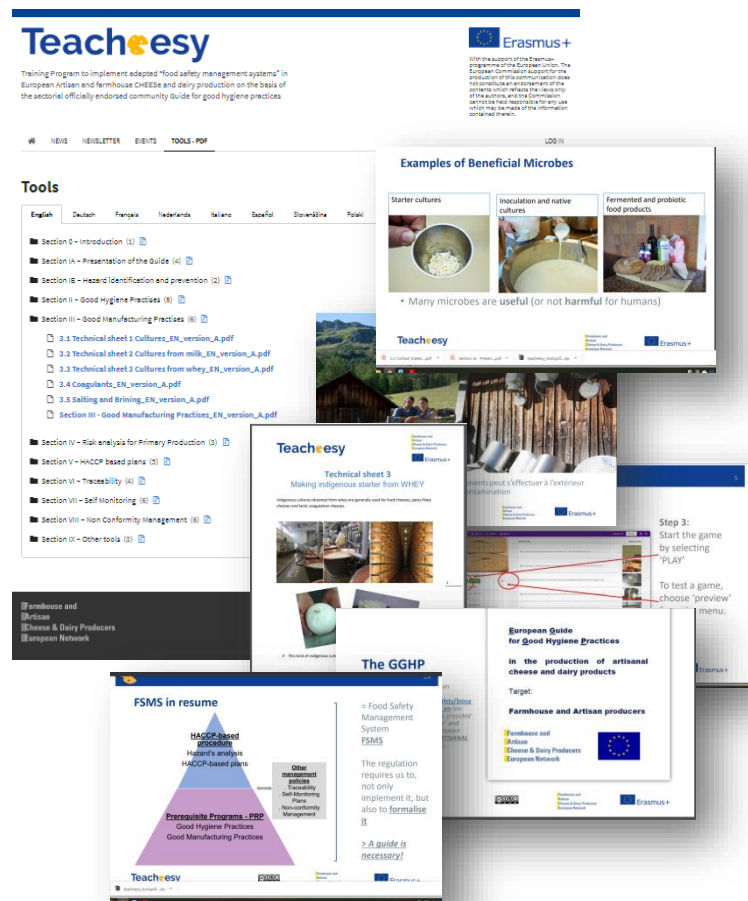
Teacheesy

Training Program to implement adapted "food safety management systems" in European Artisan and farmhouse CHEESE and dairy production on the basis of the sectorial officially endorsed community Guide for good hygiene practices

Erasmus+

With the support of the Erasmus+ programme of the European Union. The European Commission support for the production of this communication does not constitute an endorsement of the contents which reflects the views only of the authors, and the Commission cannot be held responsible for any use which may be made of the information contained therein.

NEWS NEWSLETTER EVENTS TOOLS - PDF LOG IN

Tools

English Deutsch Français Nederlands Italiano Español Slovenščina Polski

Section 0 - Introduction (1)
Section IA - Presentation of the Guide (4)
Section IB - Hazard identification and prevention (2)
Section II - Good Hygiene Practises (8)
Section III - Good Manufacturing Practises (8)
3.1 Technical sheet 1 Cultures_EN_version_A.pdf
3.2 Technical sheet 2 Cultures from milk_EN_version_A.pdf
3.3 Technical sheet 3 Cultures from whey_EN_version_A.pdf
3.4 Coagulants_EN_version_A.pdf
3.5 Salting and Brining_EN_version_A.pdf
Section III - Good Manufacturing Practises_EN_version_A.pdf
Section IV - Risk analysis for Primary Production (3)
Section V - HACCP based plans (5)
Section VI - Traceability (4)
Section VII - Self Monitoring (6)
Section VIII - Non Conformity Management (6)
Section IX - Other tools (3)

Farmhouse and Artisan Cheese & Dairy Producers European Network

Examples of Beneficial Microbes

Starter cultures
Inoculation and native cultures
Fermented and probiotic food products

• Many microbes are useful (or not harmful for humans)

Teacheesy
Erasmus+

Teacheesy
Erasmus+

Technical sheet 3
Making indigenous starter from WHEY

Indigenous cultures obtained from whey are generally used for hard cheeses, pasta filata cheeses and lactic coagulation cheeses.

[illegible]ments peut s'effectuer à l'extérieur
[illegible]ntamination

Step 3:
Start the game by selecting 'PLAY'

To test a game, choose 'preview' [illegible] menu.

The GGHP

European Guide for Good Hygiene Practices

in the production of artisanal cheese and dairy products

Target:

Farmhouse and Artisan producers

Farmhouse and Artisan Cheese & Dairy Producers European Network

Erasmus+

FSMS in resume

HACCP-based procedure
Hazard's analysis
HACCP-based plans

Other management policies
Traceability
Self-Monitoring Plans
Non-conformity Management

Prerequisite Programs - PRP
Good Hygiene Practices
Good Manufacturing Practices

= Food Safety Management System
FSMS

The regulation requires us to, not only implement it, but also to formalise it

> A guide is necessary!

Teacheesy
Erasmus+